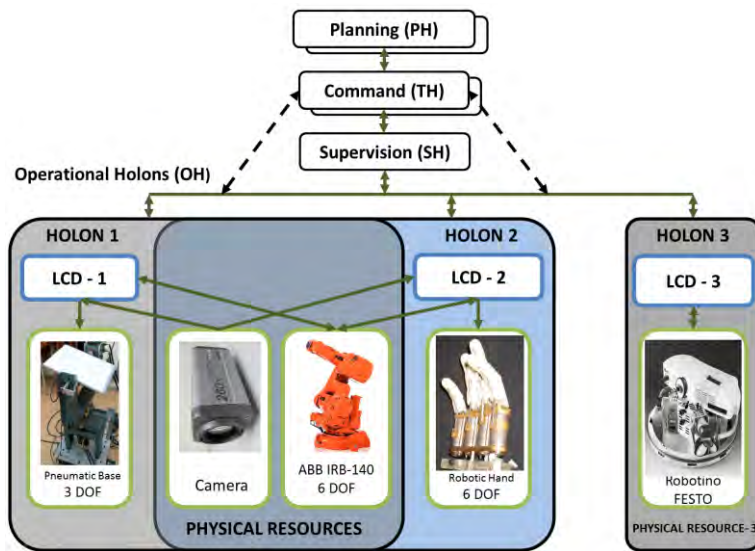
Planning (PH)

Command (TH)

Supervision (SH)

Operational Holons (OH)

HOLON 1

LCD - 1

Pneumatic Base
3 DOF

Camera

ABB IRB-140
6 DOF

PHYSICAL RESOURCES

HOLON 2

LCD - 2

Robotic Hand
6 DOF

HOLON 3

LCD - 3

Robotino
FESTO

PHYSICAL RESOURCE- 3